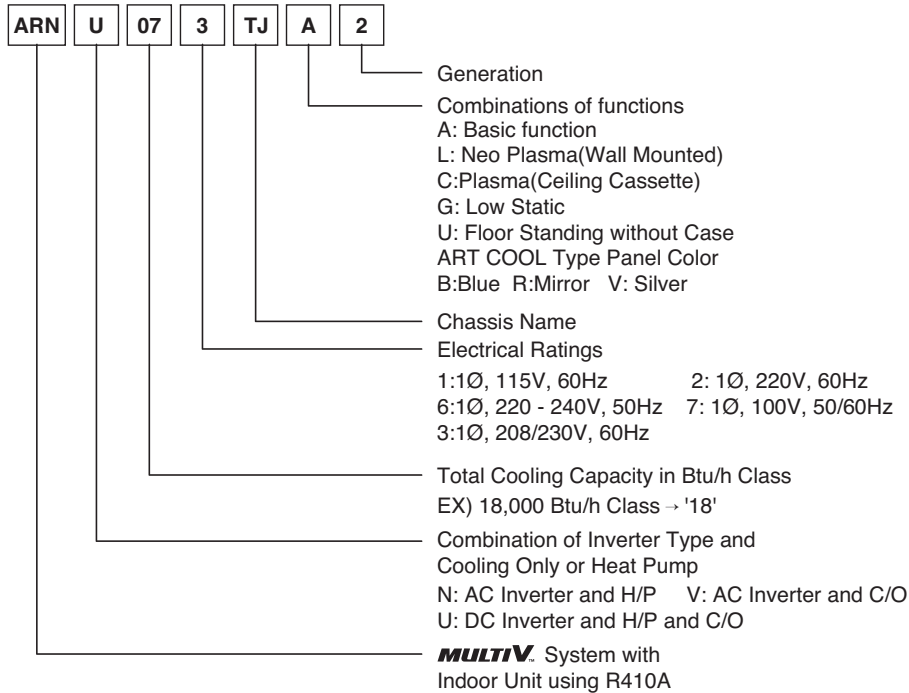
ARN U 07 3 TJ A 2

Generation

Combinations of functions
A: Basic function
L: Neo Plasma(Wall Mounted)
C:Plasma(Ceiling Cassette)
G: Low Static
U: Floor Standing without Case
ART COOL Type Panel Color
B:Blue R:Mirror V: Silver

Chassis Name

Electrical Ratings
1:1Ø, 115V, 60Hz 2: 1Ø, 220V, 60Hz
6:1Ø, 220 - 240V, 50Hz 7: 1Ø, 100V, 50/60Hz
3:1Ø, 208/230V, 60Hz

Total Cooling Capacity in Btu/h Class
EX) 18,000 Btu/h Class → '18'

Combination of Inverter Type and Cooling Only or Heat Pump
N: AC Inverter and H/P V: AC Inverter and C/O
U: DC Inverter and H/P and C/O

MULTI V System with Indoor Unit using R410A